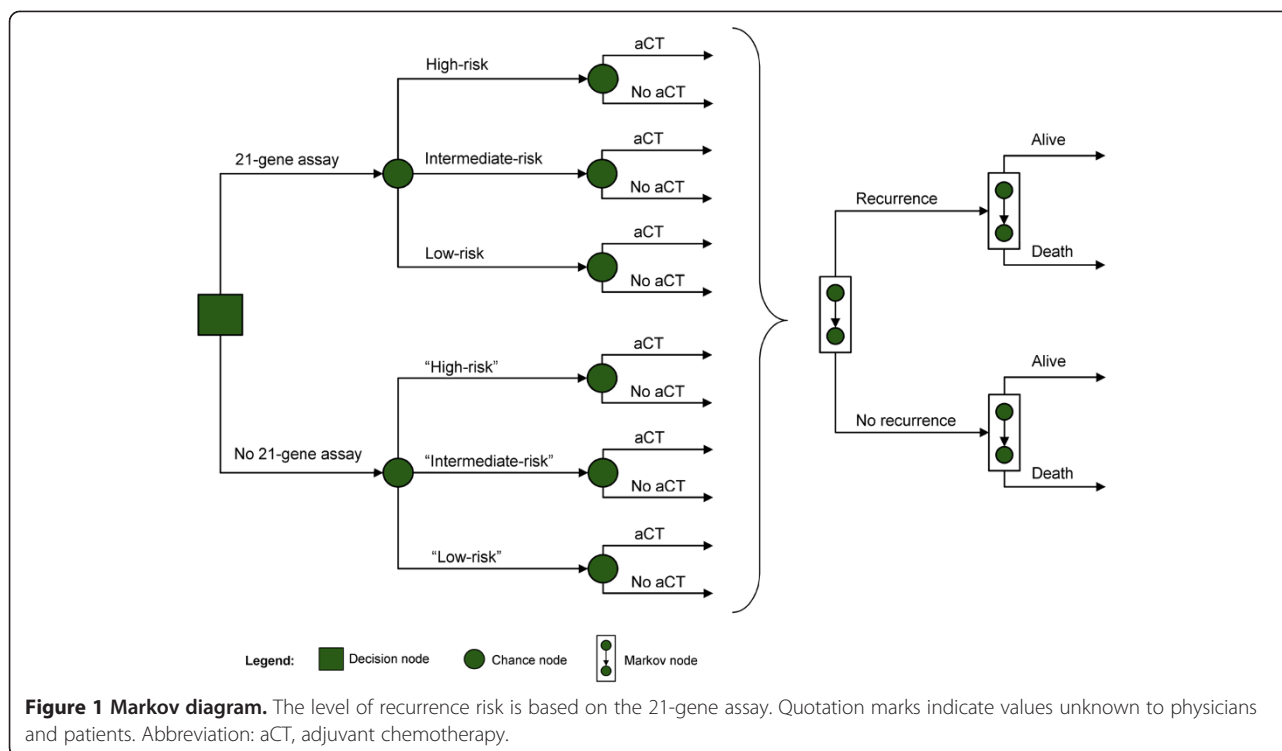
High-risk

aCT

No aCT

21-gene assay

Intermediate-risk

aCT

No aCT

Low-risk

aCT

No aCT

"High-risk"

aCT

No aCT

No 21-gene assay

"Intermediate-risk"

aCT

No aCT

"Low-risk"

aCT

No aCT

Recurrence

Alive

Death

No recurrence

Alive

Death

Legend: Decision node Chance node Markov node

**Figure 1 Markov diagram.** The level of recurrence risk is based on the 21-gene assay. Quotation marks indicate values unknown to physicians and patients. Abbreviation: aCT, adjuvant chemotherapy.